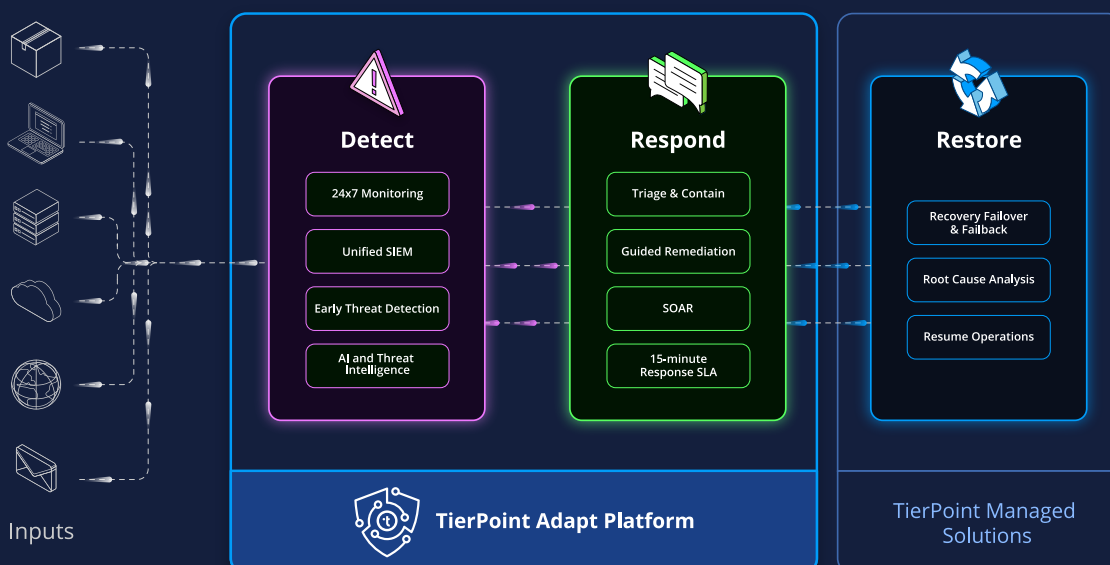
Detect

24x7 Monitoring

Unified SIEM

Early Threat Detection

AI and Threat Intelligence

Respond

Triage & Contain

Guided Remediation

SOAR

15-minute Response SLA

Restore

Recovery Failover & Failback

Root Cause Analysis

Resume Operations

Inputs

TierPoint Adapt Platform

TierPoint Managed Solutions